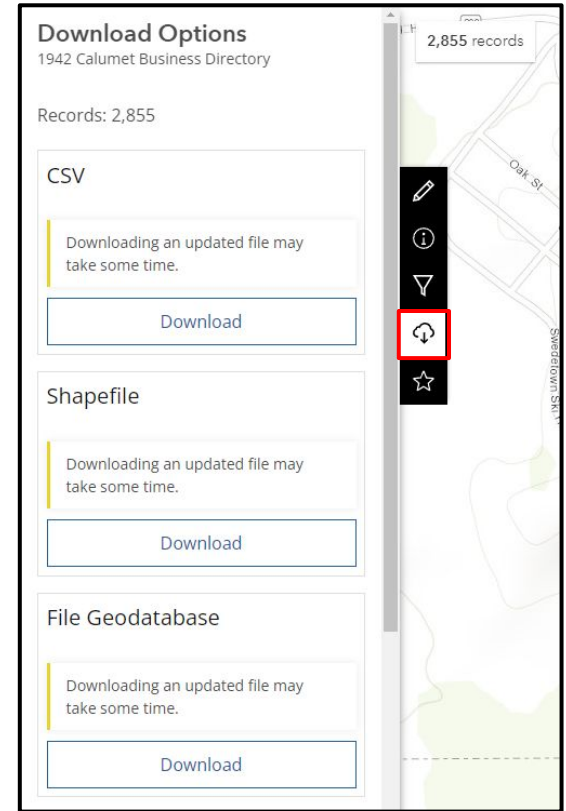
Download Options
1942 Calumet Business Directory

Records: 2,855

CSV

Downloading an updated file may take some time.

Download

Shapefile

Downloading an updated file may take some time.

Download

File Geodatabase

Downloading an updated file may take some time.

Download

2,855 records

Oak St

Swedetown Ski Tr